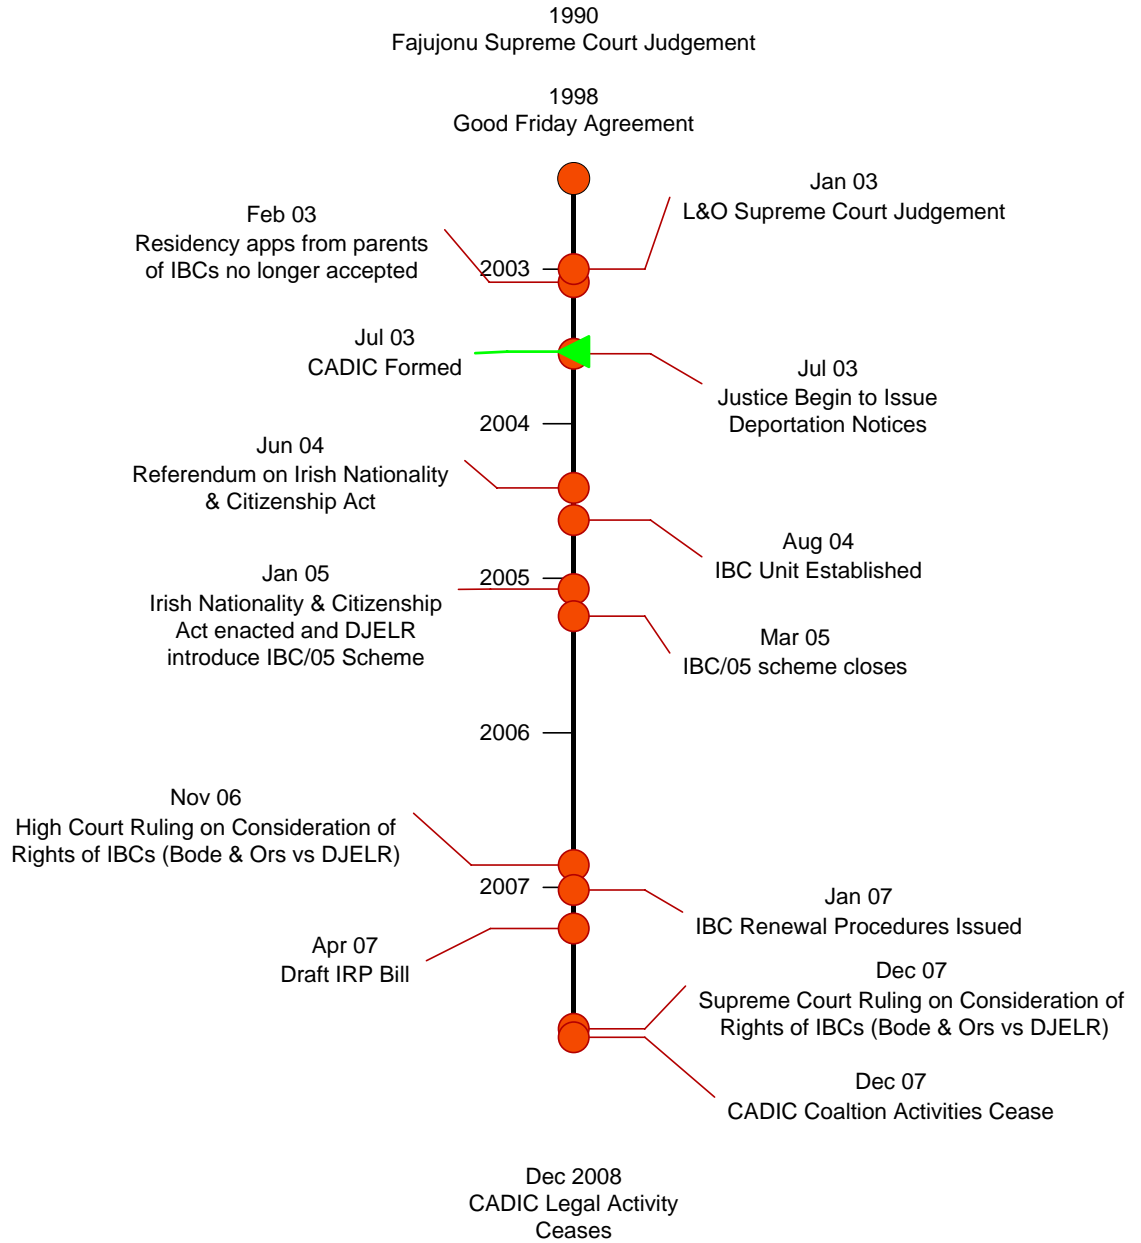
1990
Fajujonu Supreme Court Judgement

1998
Good Friday Agreement

Jan 03
L&O Supreme Court Judgement

Feb 03
Residency apps from parents of IBCs no longer accepted

2003

Jul 03
CADIC Formed

Jul 03
Justice Begin to Issue Deportation Notices

2004

Jun 04
Referendum on Irish Nationality & Citizenship Act

Aug 04
IBC Unit Established

2005

Jan 05
Irish Nationality & Citizenship Act enacted and DJELR introduce IBC/05 Scheme

Mar 05
IBC/05 scheme closes

2006

Nov 06
High Court Ruling on Consideration of Rights of IBCs (Bode & Ors vs DJELR)

2007

Jan 07
IBC Renewal Procedures Issued

Apr 07
Draft IRP Bill

Dec 07
Supreme Court Ruling on Consideration of Rights of IBCs (Bode & Ors vs DJELR)

Dec 07
CADIC Coaltion Activities Cease

Dec 2008
CADIC Legal Activity Ceases